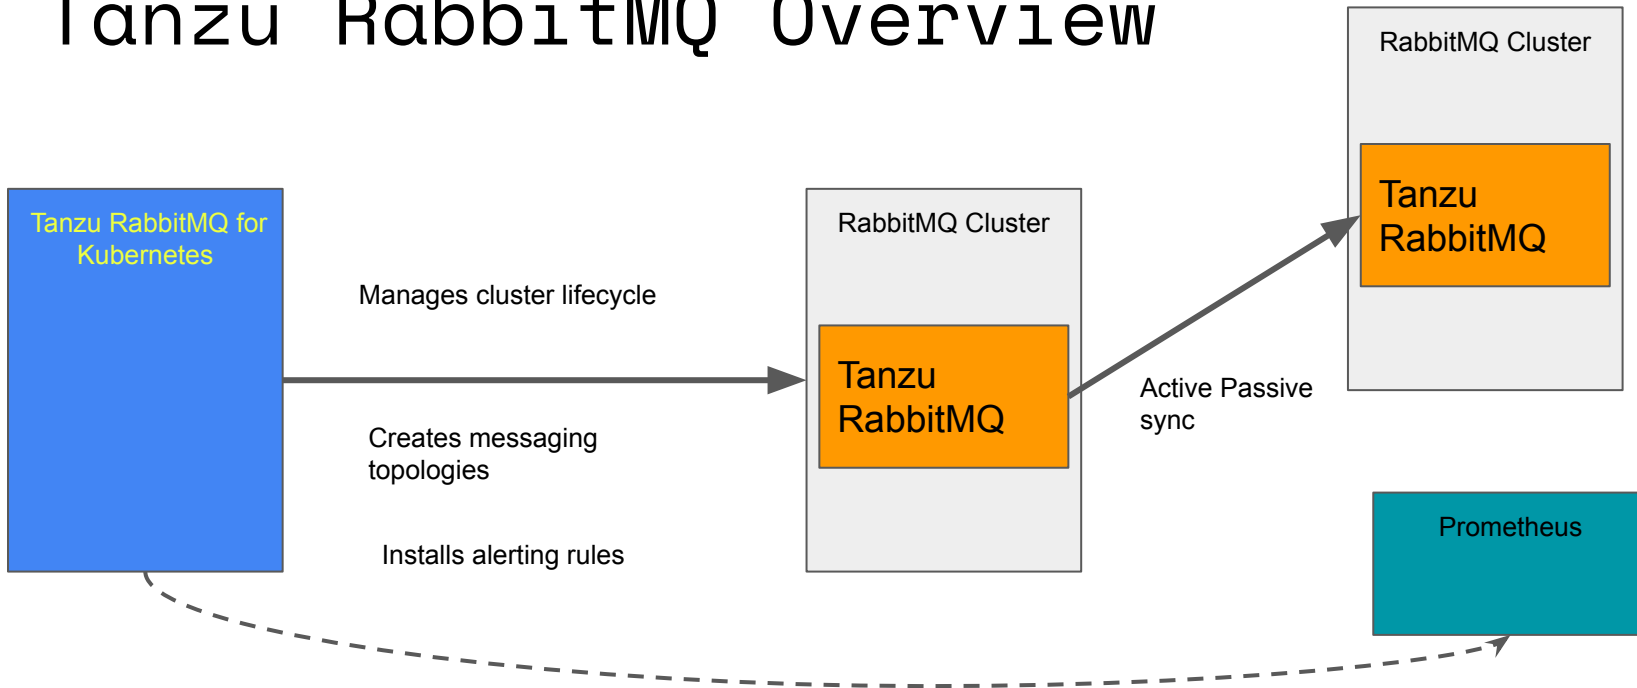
Tanzu RabbitMQ Overview

Tanzu RabbitMQ for Kubernetes

Manages cluster lifecycle

Creates messaging topologies

Installs alerting rules

RabbitMQ Cluster

Tanzu RabbitMQ

Active Passive sync

RabbitMQ Cluster

Tanzu RabbitMQ

Prometheus